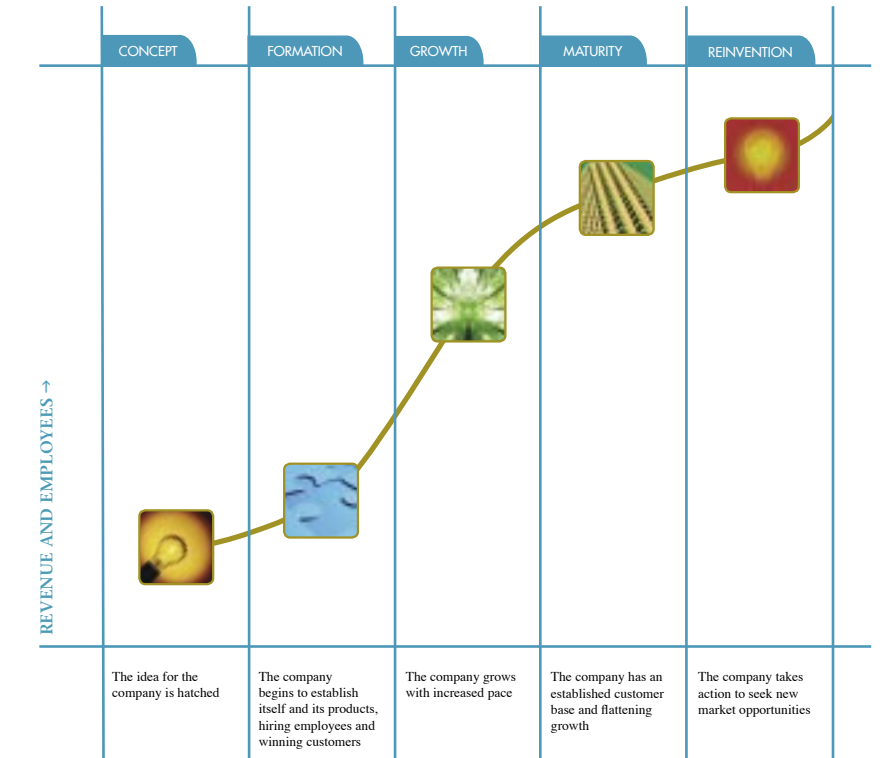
CONCEPT

FORMATION

GROWTH

MATURITY

REINVENTION

REVENUE AND EMPLOYEES →

The idea for the company is hatched

The company begins to establish itself and its products, hiring employees and winning customers

The company grows with increased pace

The company has an established customer base and flattening growth

The company takes action to seek new market opportunities